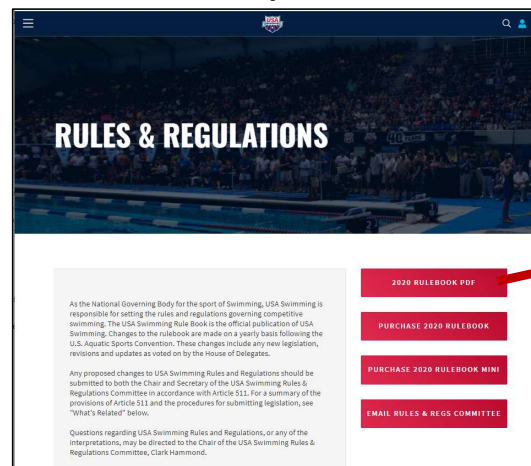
RULES & REGULATIONS

As the National Governing Body for the sport of Swimming, USA Swimming is responsible for setting the rules and regulations governing competitive swimming. The USA Swimming Rule Book is the official publication of USA Swimming. Changes to the rulebook are made on a yearly basis following the U.S. Aquatic Sports Convention. These changes include any new legislation, revisions and updates as voted on by the House of Delegates.

Any proposed changes to USA Swimming Rules and Regulations should be submitted to both the Chair and Secretary of the USA Swimming Rules & Regulations Committee in accordance with Article 511. For a summary of the provisions of Article 511 and the procedures for submitting legislation, see "What's Related" below.

Questions regarding USA Swimming Rules and Regulations, or any of the interpretations, may be directed to the Chair of the USA Swimming Rules & Regulations Committee, Clark Hammond.

2020 RULEBOOK PDF

PURCHASE 2020 RULEBOOK

PURCHASE 2020 RULEBOOK MINI

EMAIL RULES & REGS COMMITTEE